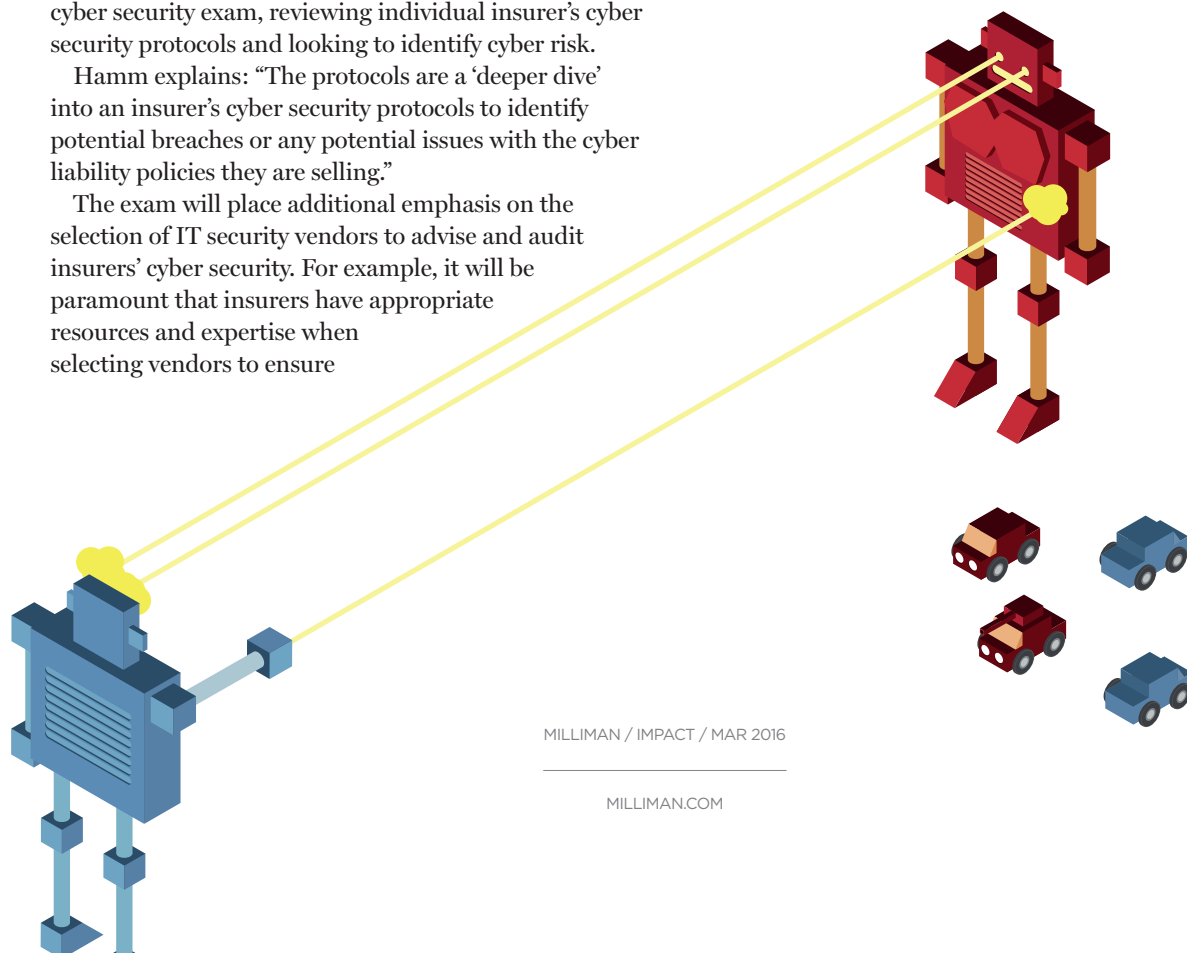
cyber security exam, reviewing individual insurer's cyber security protocols and looking to identify cyber risk.

Hamm explains: "The protocols are a 'deeper dive' into an insurer's cyber security protocols to identify potential breaches or any potential issues with the cyber liability policies they are selling."

The exam will place additional emphasis on the selection of IT security vendors to advise and audit insurers' cyber security. For example, it will be paramount that insurers have appropriate resources and expertise when selecting vendors to ensure

MILLIMAN / IMPACT / MAR 2016

MILLIMAN.COM